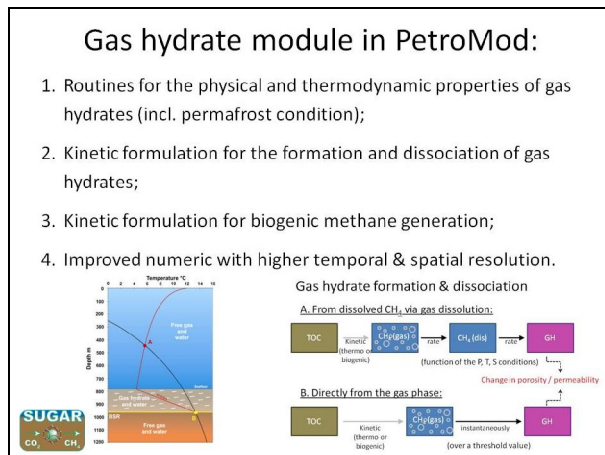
Gas hydrate module in PetroMod:

1. Routines for the physical and thermodynamic properties of gas hydrates (incl. permafrost condition);

2. Kinetic formulation for the formation and dissociation of gas hydrates;

3. Kinetic formulation for biogenic methane generation;

4. Improved numeric with higher temporal & spatial resolution.

Temperature °C

0 2 4 6 8 10 12 14 16

100 200 300 400 500 600 700 800 900 1000 1100 1200

Depth m

Free gas and water

A

Seafloor

Gas hydrate and water

BSR

B

Free gas and water

SUGAR

$CO_2$ $CH_4$

Gas hydrate formation & dissociation

A. From dissolved $CH_4$ via gas dissolution:

TOC

Kinetic (thermo or biogenic)

$CH_4$(gas)

rate

$CH_4$ (dis)

rate

GH

(function of the P, T, S conditions)

Change in porosity / permeability

B. Directly from the gas phase:

TOC

Kinetic (thermo or biogenic)

$CH_4$(gas)

instantaneously

(over a threshold value)

GH